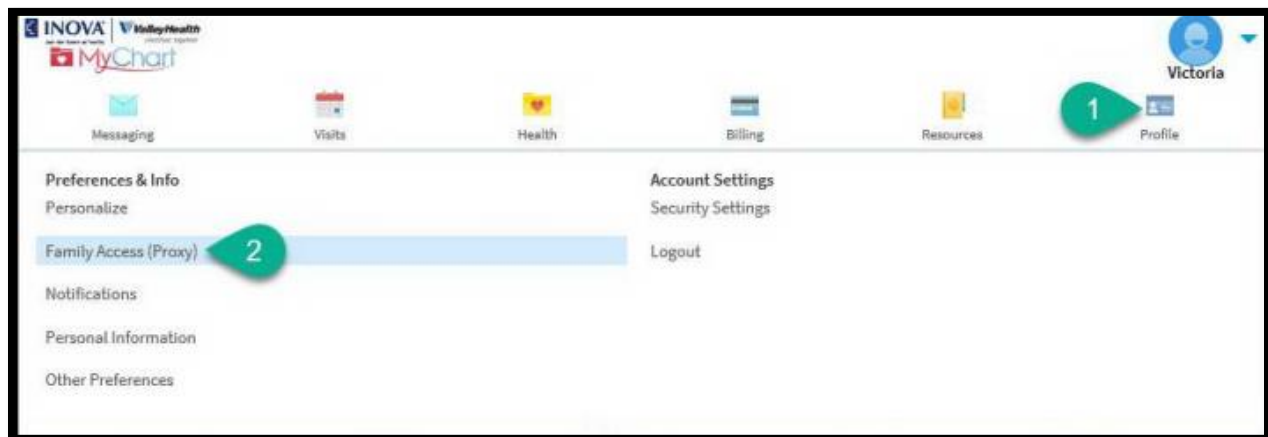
INOVA | ValleyHealth
MyChart

Victoria

Messaging
Visits
Health
Billing
Resources
1
Profile

Preferences & Info
Personalize

Family Access (Proxy)
2

Notifications

Personal Information

Other Preferences

Account Settings
Security Settings

Logout